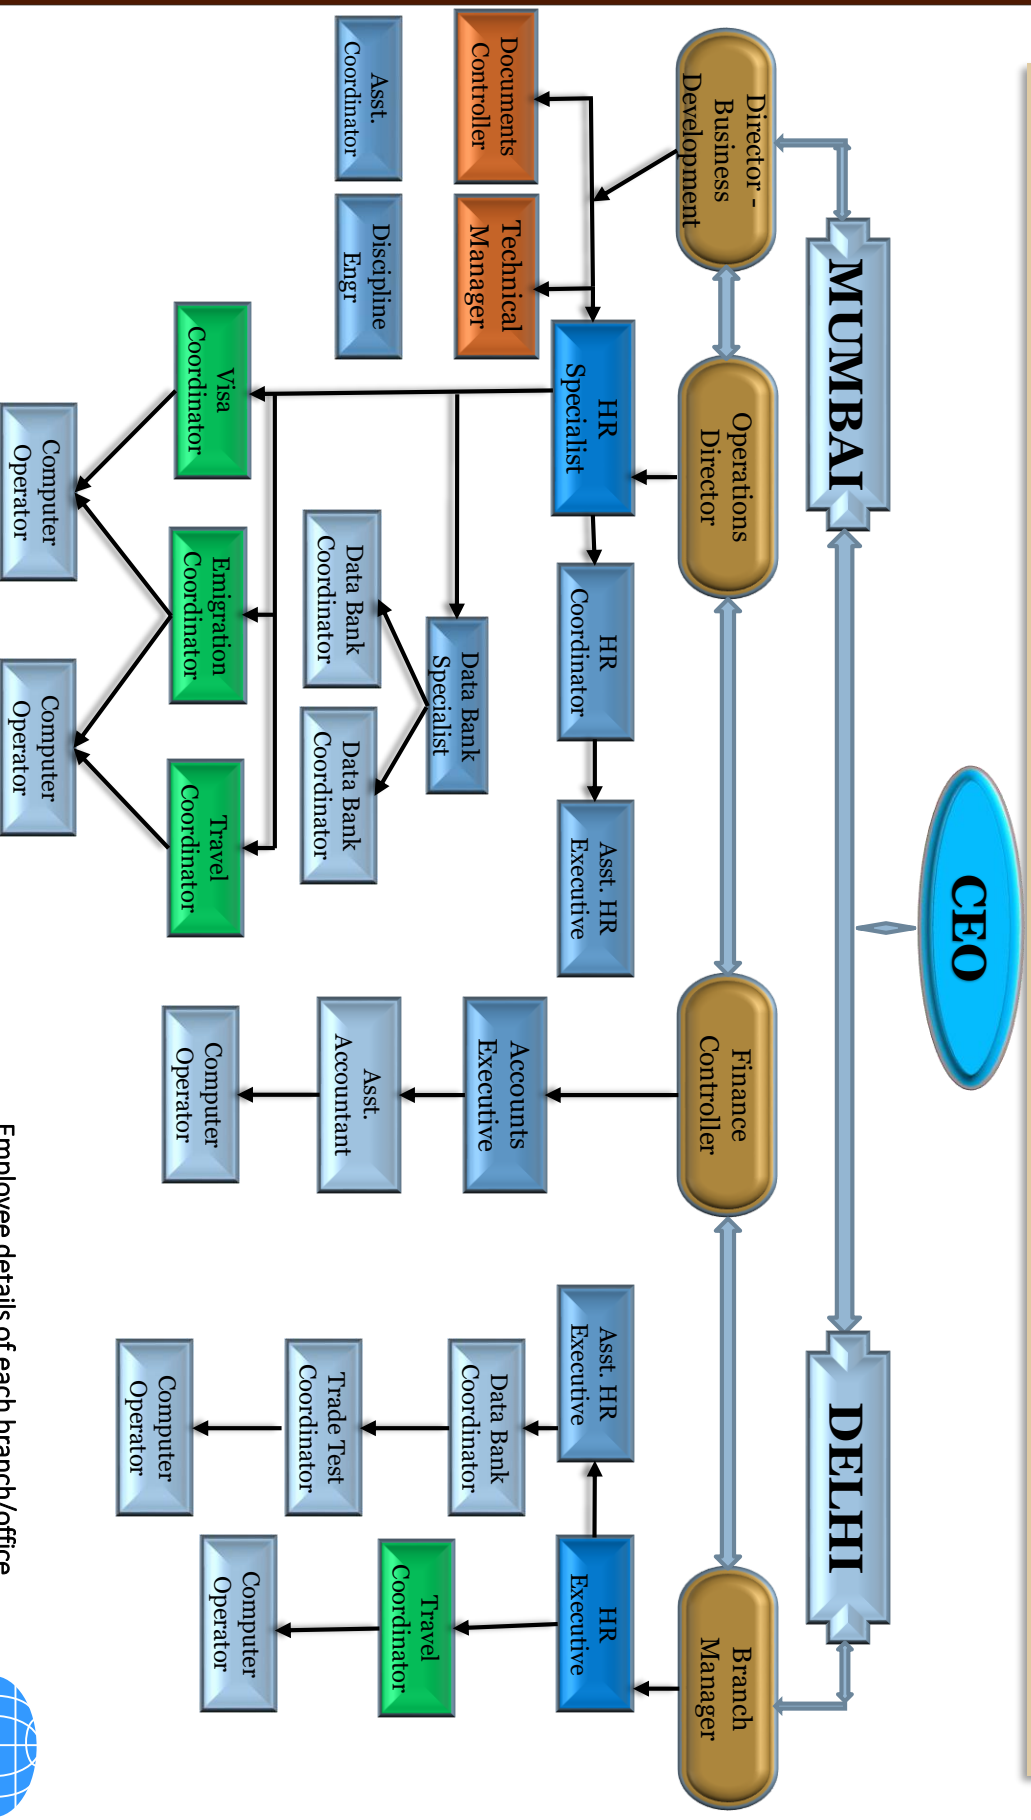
CEO

MUMBAI

DELHI

Director - Business Development

Operations Director

Finance Controller

Branch Manager

Documents Controller

Technical Manager

Asst. Coordinator

Discipline Engr

HR Specialist

HR Coordinator

Asst. HR Executive

Data Bank Specialist

Data Bank Coordinator

Data Bank Coordinator

Visa Coordinator

Emigration Coordinator

Travel Coordinator

Computer Operator

Computer Operator

Accounts Executive

Asst. Accountant

Computer Operator

Asst. HR Executive

HR Executive

Data Bank Coordinator

Trade Test Coordinator

Computer Operator

Travel Coordinator

Computer Operator

Employee details of each branch/office